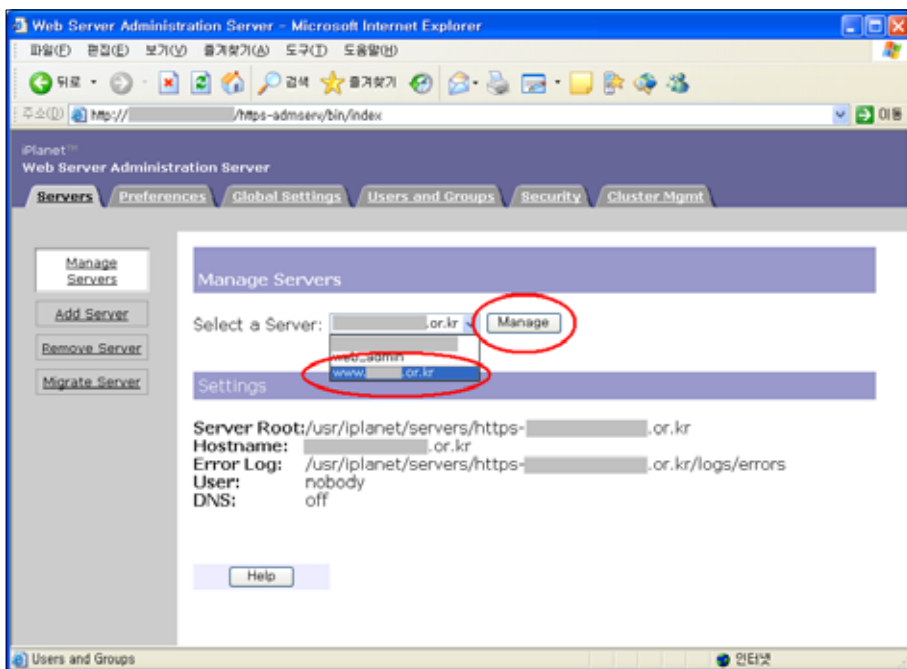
Web Server Administration Server - Microsoft Internet Explorer

파일(F) 편집(E) 보기(V) 즐겨찾기(A) 도구(T) 도움말(H)

뒤로 · 검색 즐겨찾기

주소(D) http://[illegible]/https-admserv/bin/index 이동

iPlanet™
Web Server Administration Server

Servers | Preferences | Global Settings | Users and Groups | Security | Cluster Mgmt

Manage Servers

Add Server

Remove Server

Migrate Server

Manage Servers

Select a Server: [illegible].or.kr Manage

web_admin
www.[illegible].or.kr

Settings

Server Root:/usr/iplanet/servers/https-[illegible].or.kr
Hostname: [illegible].or.kr
Error Log: /usr/iplanet/servers/https-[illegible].or.kr/logs/errors
User: nobody
DNS: off

Help

Users and Groups

인터넷